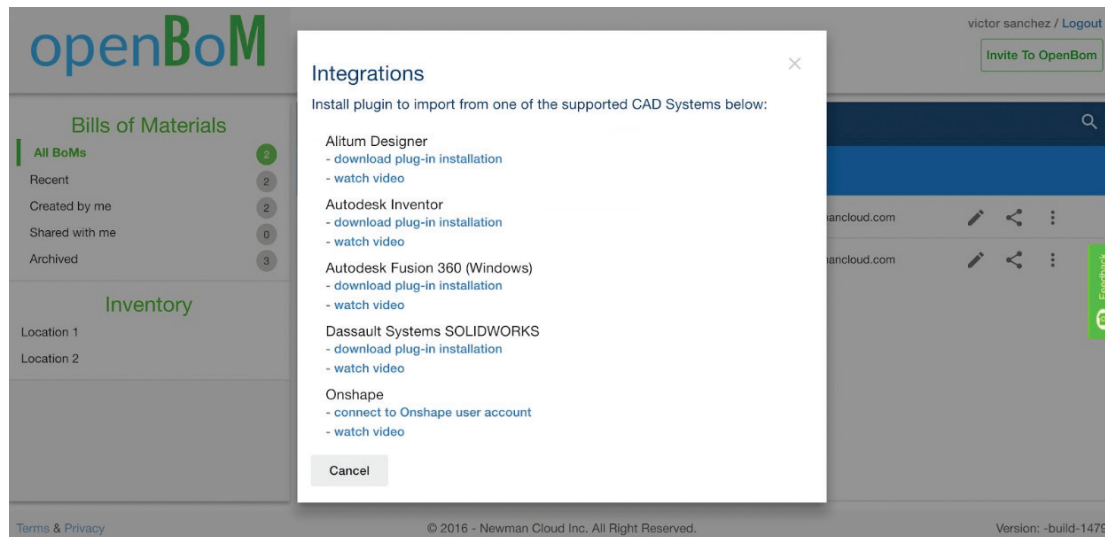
openBoM

victor sanchez / Logout

Invite To OpenBom

Bills of Materials

All BoMs 2
Recent 2
Created by me 2
Shared with me 0
Archived 3

Inventory

Location 1
Location 2

ancloud.com
ancloud.com

Feedback

Integrations

×

Install plugin to import from one of the supported CAD Systems below:

Alitum Designer
- download plug-in installation
- watch video

Autodesk Inventor
- download plug-in installation
- watch video

Autodesk Fusion 360 (Windows)
- download plug-in installation
- watch video

Dassault Systems SOLIDWORKS
- download plug-in installation
- watch video

Onshape
- connect to Onshape user account
- watch video

Cancel

Terms & Privacy

© 2016 - Newman Cloud Inc. All Right Reserved.

Version: -build-147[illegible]